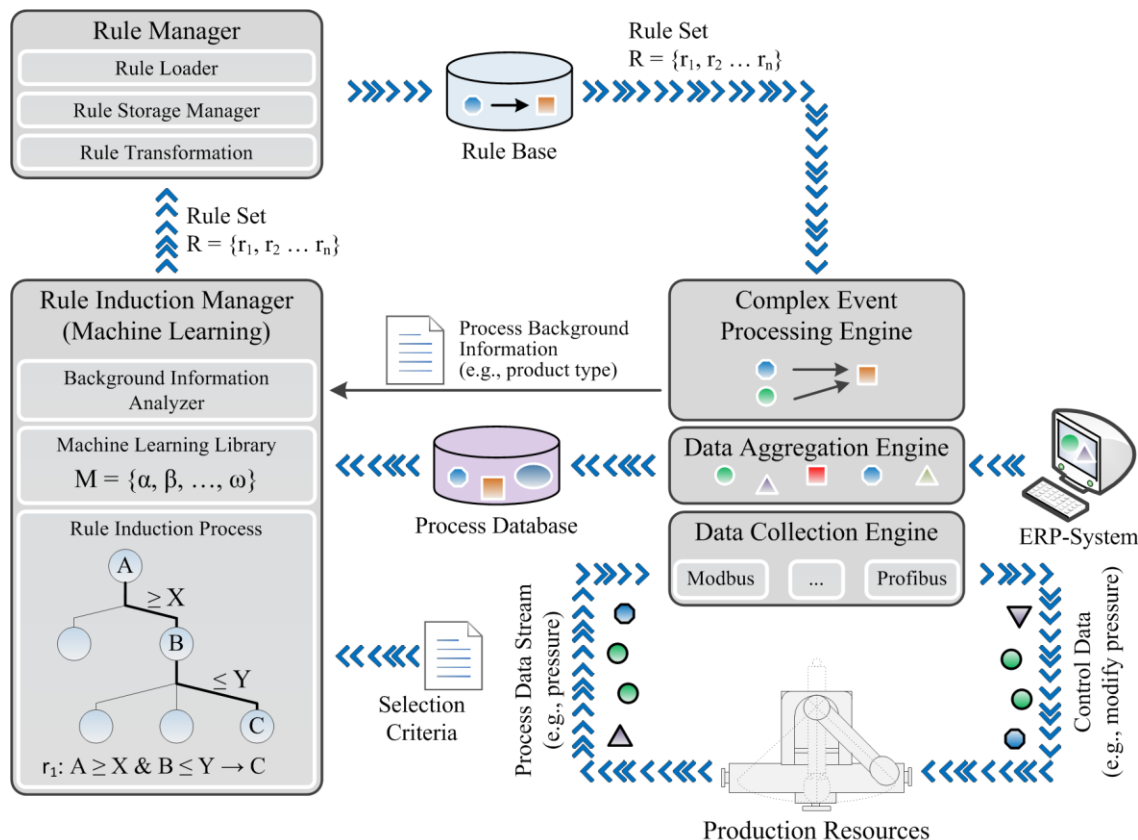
Rule Manager

Rule Loader

Rule Storage Manager

Rule Transformation

Rule Base

Rule Set
R = {$r_1$, $r_2$ … $r_n$}

Rule Set
R = {$r_1$, $r_2$ … $r_n$}

Rule Induction Manager
(Machine Learning)

Background Information Analyzer

Machine Learning Library
M = {α, β, …, ω}

Rule Induction Process

A
≥ X
B
≤ Y
C

$r_1$: A ≥ X & B ≤ Y → C

Process Background Information
(e.g., product type)

Complex Event Processing Engine

Data Aggregation Engine

Process Database

Data Collection Engine

Modbus

...

Profibus

ERP-System

Selection Criteria

Process Data Stream
(e.g., pressure)

Control Data
(e.g., modify pressure)

Production Resources